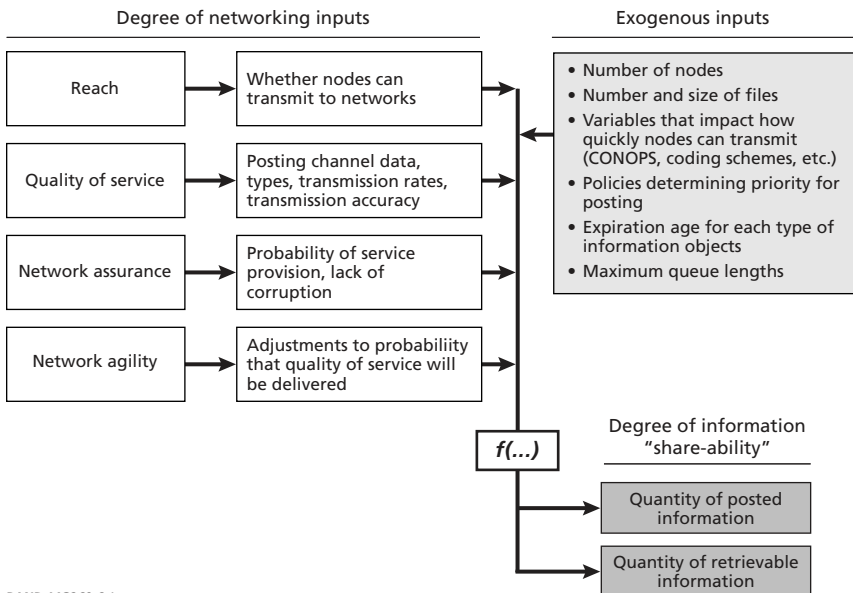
Degree of networking inputs

Exogenous inputs

Reach

Whether nodes can transmit to networks

Quality of service

Posting channel data, types, transmission rates, transmission accuracy

Network assurance

Probability of service provision, lack of corruption

Network agility

Adjustments to probabiility that quality of service will be delivered

• Number of nodes
• Number and size of files
• Variables that impact how quickly nodes can transmit (CONOPS, coding schemes, etc.)
• Policies determining priority for posting
• Expiration age for each type of information objects
• Maximum queue lengths

f(...)

Degree of information "share-ability"

Quantity of posted information

Quantity of retrievable information

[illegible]